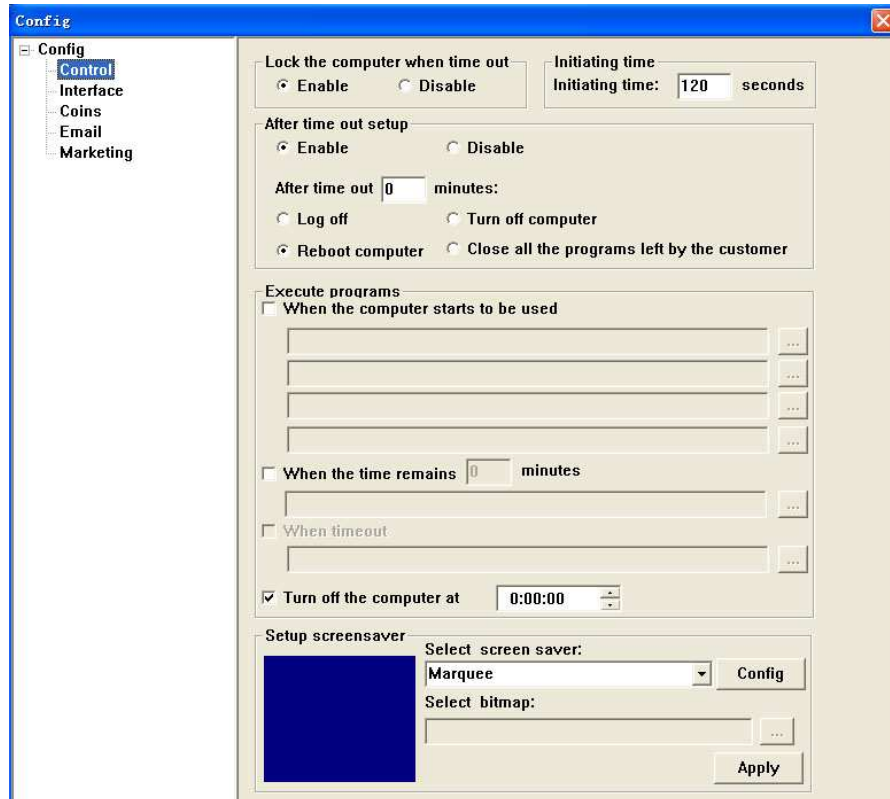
Config

Config
Control
Interface
Coins
Email
Marketing

Lock the computer when time out
Enable
Disable

Initiating time
Initiating time: 120 seconds

After time out setup
Enable
Disable
After time out 0 minutes:
Log off
Turn off computer
Reboot computer
Close all the programs left by the customer

Execute programs
When the computer starts to be used
...
...
...
...
When the time remains 0 minutes
...
When timeout
...
Turn off the computer at 0:00:00

Setup screensaver
Select screen saver:
Marquee
Config
Select bitmap:
...
Apply